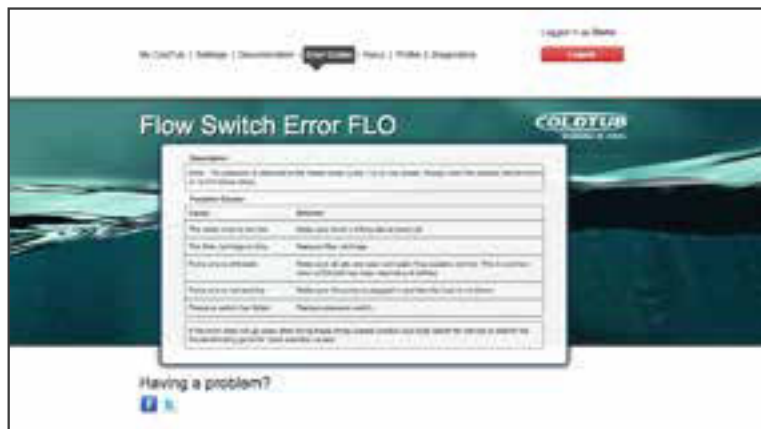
Logged in as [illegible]

Logout

My ColdTub | Settings | Documentation | Error Codes | Topics | Profile & Diagnostics

Flow Switch Error FLO

COLDTUB

Description

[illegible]

Possible Causes

| Cause | Solution |
|---|---|
| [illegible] | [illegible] |
| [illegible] | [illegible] |
| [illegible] | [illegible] |
| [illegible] | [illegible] |
| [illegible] | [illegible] |

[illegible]

Having a problem?